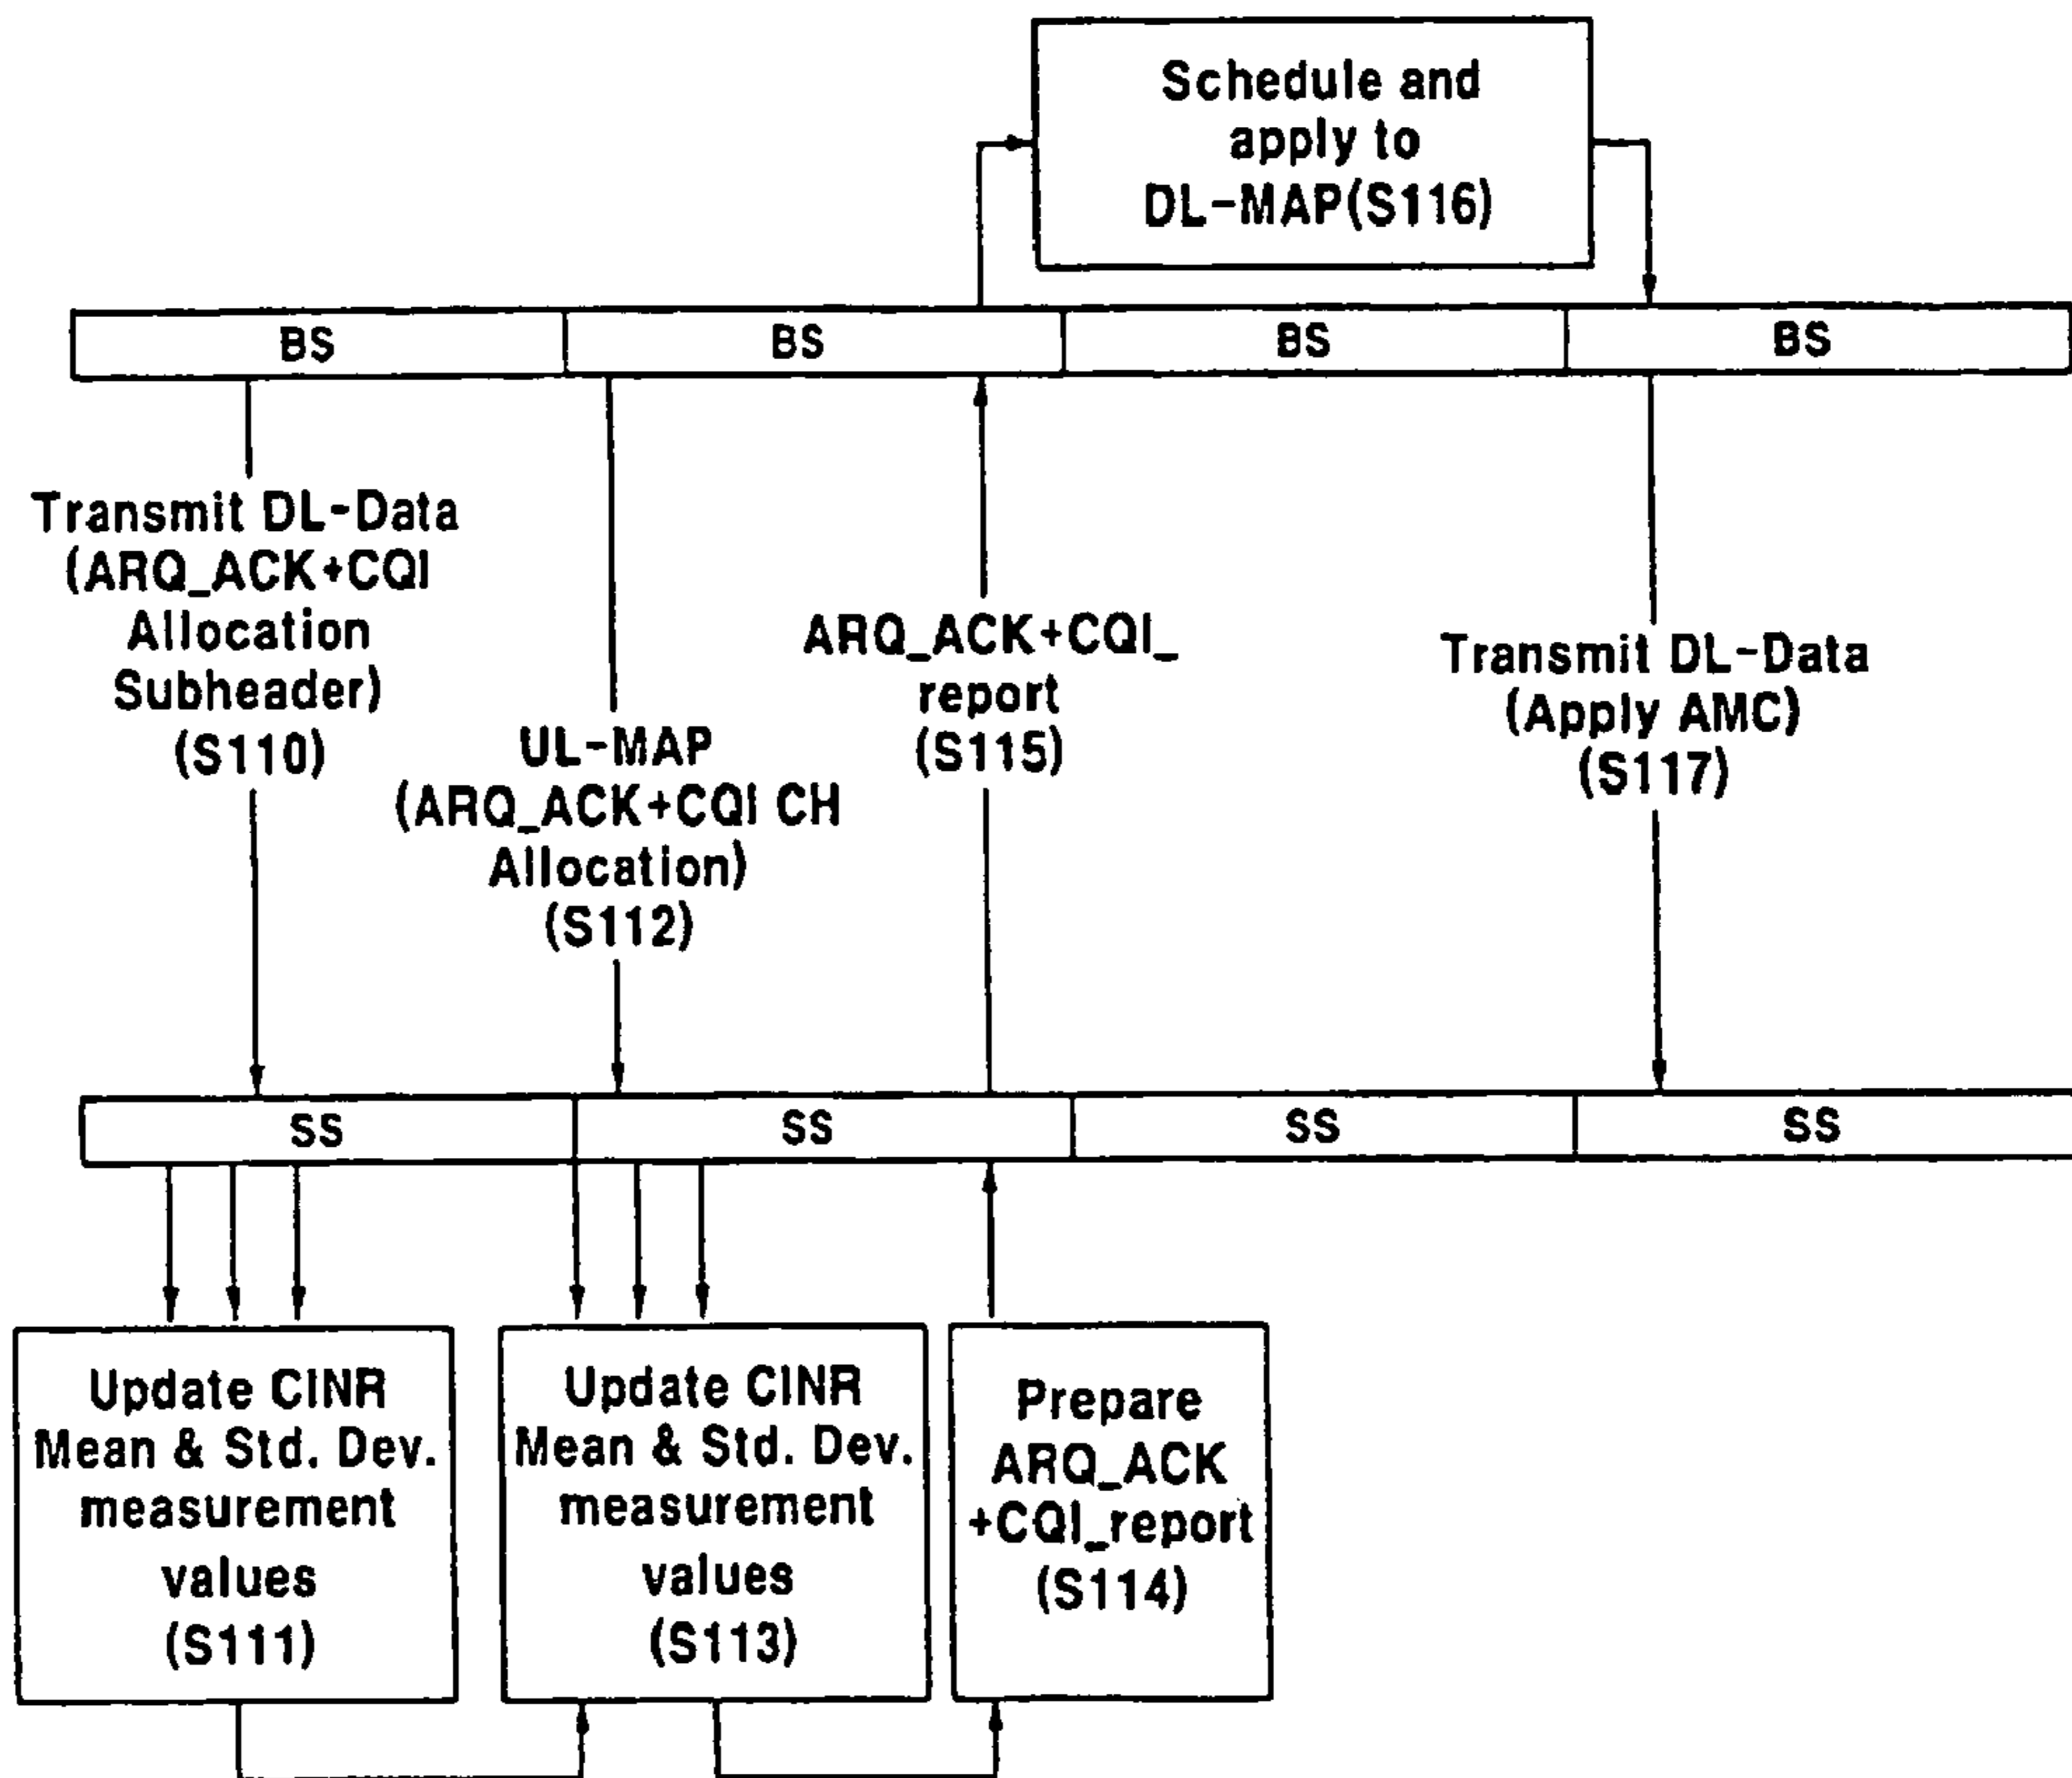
Schedule and apply to DL-MAP(S116)

BS

BS

BS

BS

Transmit DL-Data (ARQ_ACK+CQI Allocation Subheader) (S110)

UL-MAP (ARQ_ACK+CQI CH Allocation) (S112)

ARQ_ACK+CQI_ report (S115)

Transmit DL-Data (Apply AMC) (S117)

SS

SS

SS

SS

Update CINR Mean & Std. Dev. measurement values (S111)

Update CINR Mean & Std. Dev. measurement values (S113)

Prepare ARQ_ACK +CQI_report (S114)